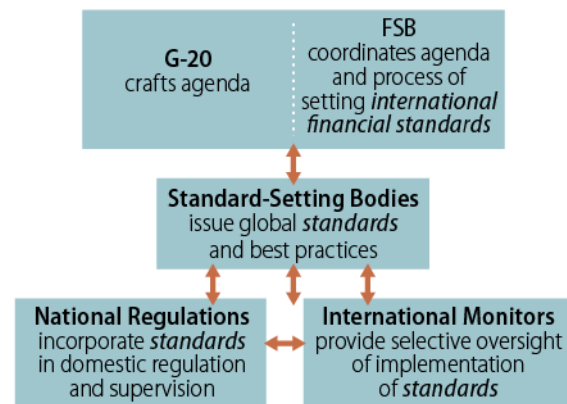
G-20
crafts agenda

FSB
coordinates agenda and process of setting *international financial standards*

Standard-Setting Bodies
issue global *standards* and best practices

National Regulations
incorporate *standards* in domestic regulation and supervision

International Monitors
provide selective oversight of implementation of *standards*